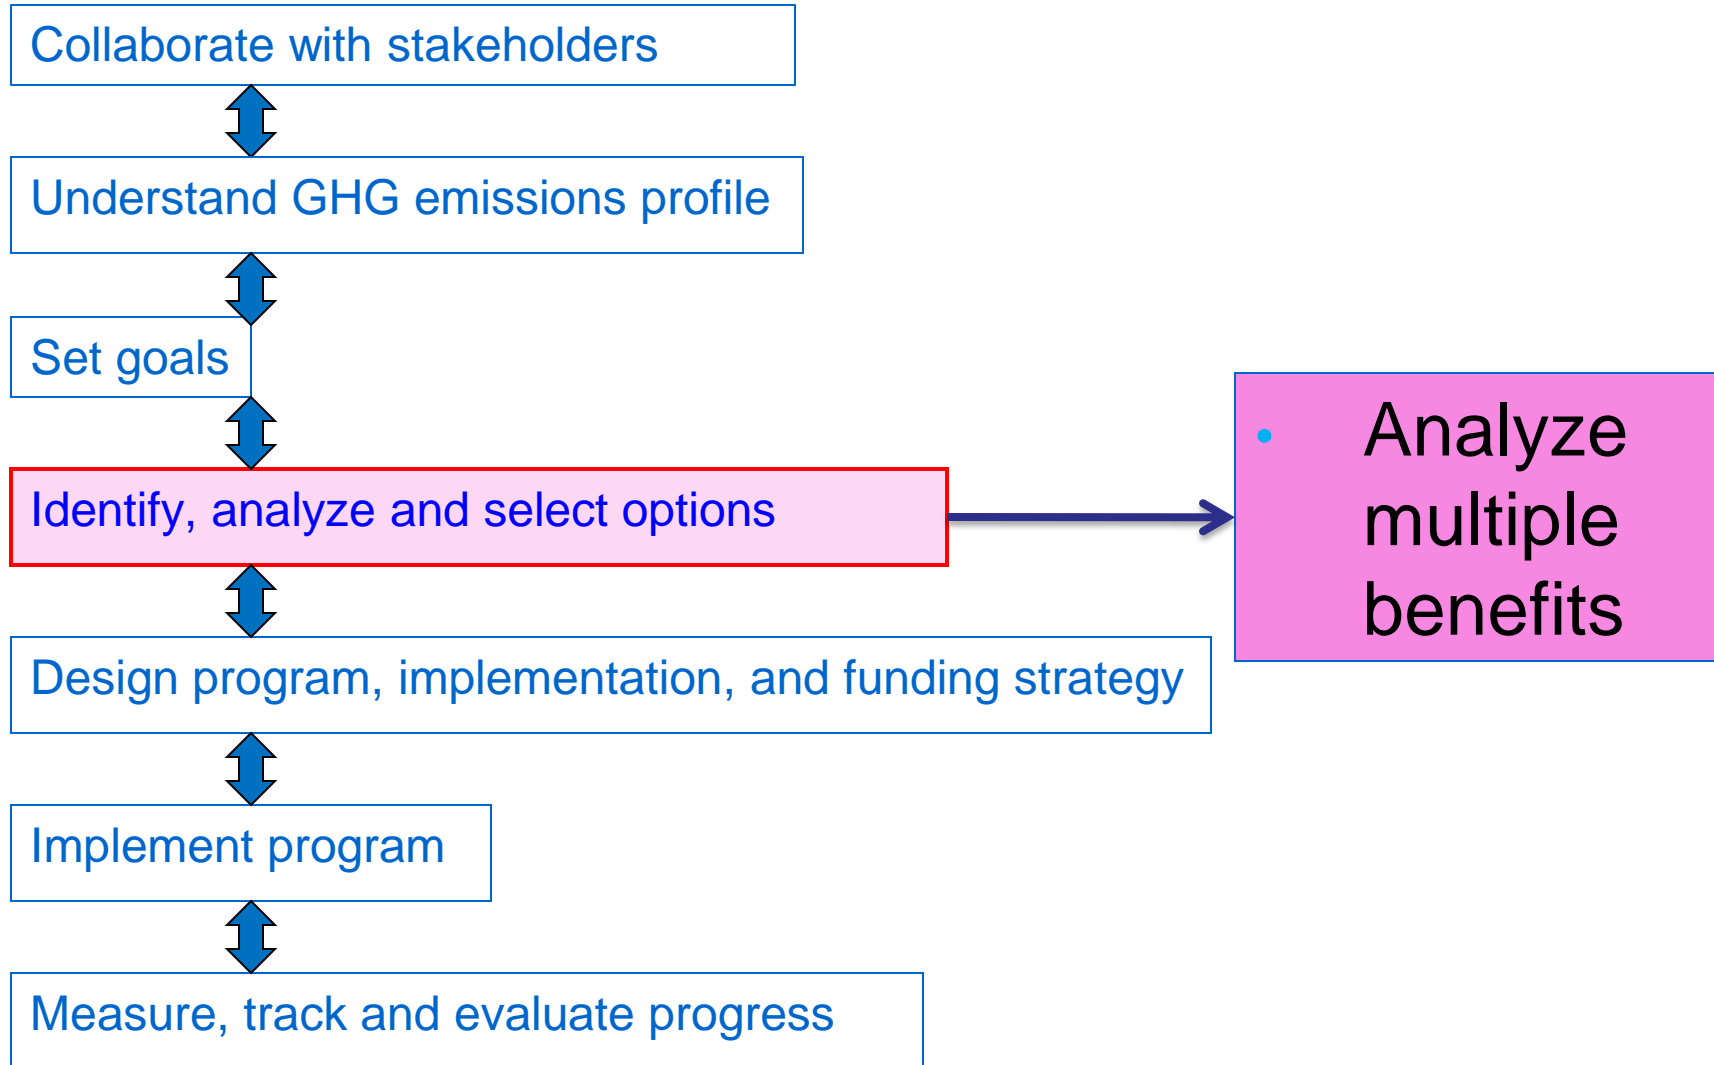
Collaborate with stakeholders

Understand GHG emissions profile

Set goals

Identify, analyze and select options

Design program, implementation, and funding strategy

Implement program

Measure, track and evaluate progress

• Analyze multiple benefits